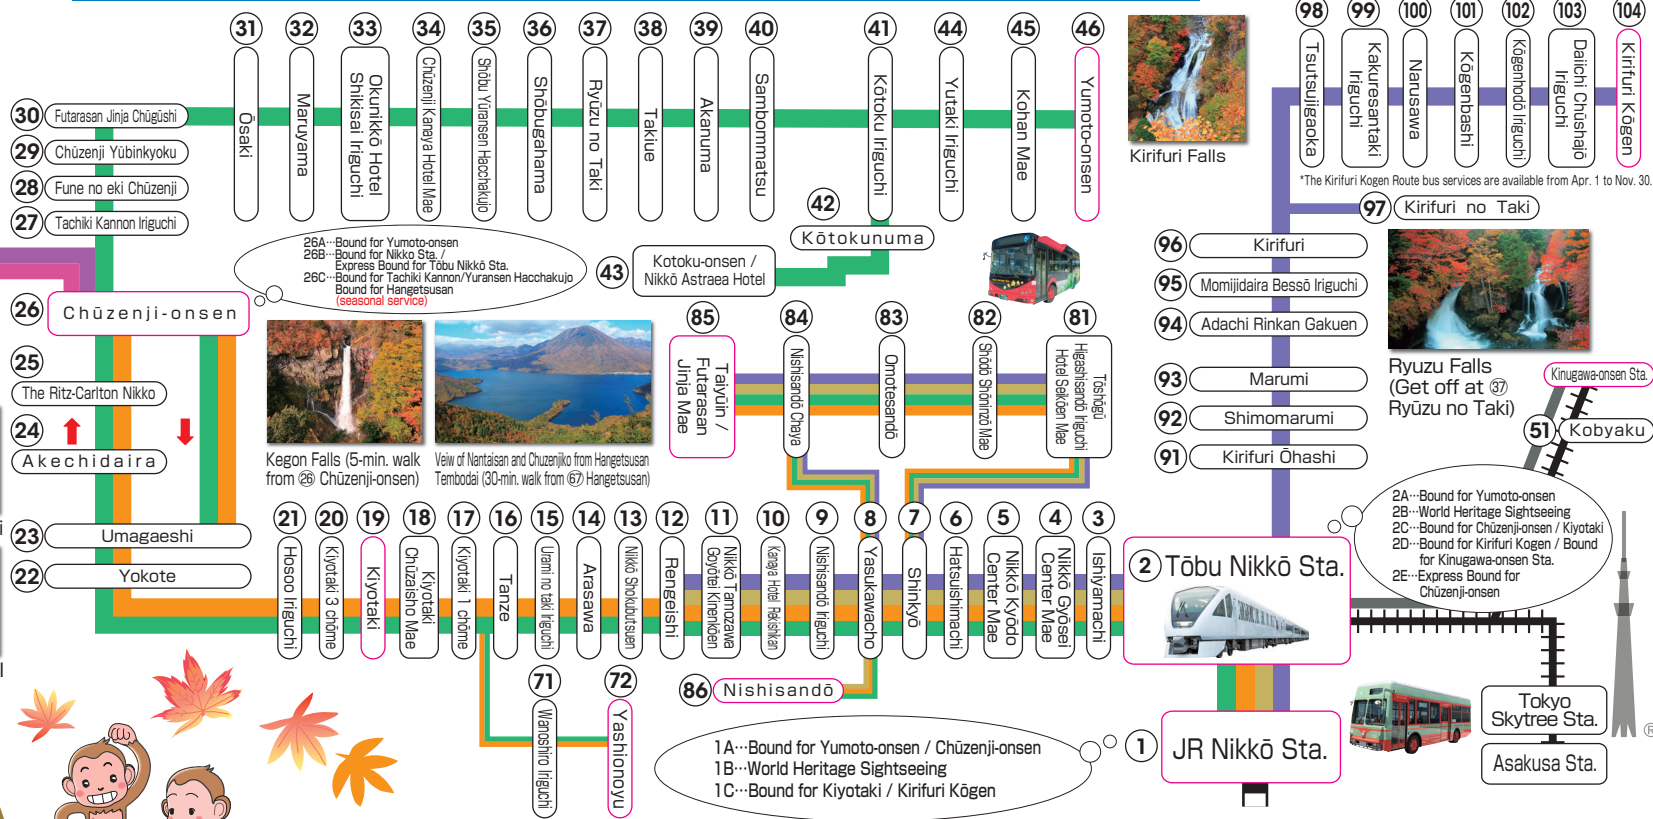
31 Ōsaki
32 Maruyama
33 Okunikkō Hotel Shikisai Iriguchi
34 Chūzenji Kanaya Hotel Mae
35 Shōbu Yūransen Hacchakujō
36 Shōbugahama
37 Ryūzu no Taki
38 Takiue
39 Akanuma
40 Sambommatsu
41 Kōtoku Iriguchi
44 Yutaki Iriguchi
45 Kohan Mae
46 Yumoto-onsen

Kirifuri Falls

98 Tsutsujigaoka
99 Kakuresantaki Iriguchi
100 Narusawa
101 Kōgenbashi
102 Kōgenhodō Iriguchi
103 Daichi Chūshajō Iriguchi
104 Kirifuri Kōgen

*The Kirifuri Kogen Route bus services are available from Apr. 1 to Nov. 30.

97 Kirifuri no Taki

30 Futarasan Jinja Chūgūshi
29 Chūzenji Yūbinkyoku
28 Fune no eki Chūzenji
27 Tachiki Kannon Iriguchi

42 Kōtokunuma

26A···Bound for Yumoto-onsen
26B···Bound for Nikko Sta. / Express Bound for Tōbu Nikkō Sta.
26C···Bound for Tachiki Kannon/Yuransen Hacchakujo Bound for Hangetsusan (seasonal service)

43 Kotoku-onsen / Nikkō Astraea Hotel

96 Kirifuri
95 Momijidaira Bessō Iriguchi
94 Adachi Rinkan Gakuen

26 Chūzenji-onsen
25 The Ritz-Carlton Nikko
24 Akechidaira

Kegon Falls (5-min. walk from 26 Chūzenji-onsen)
Veiw of Nantaisan and Chuzenjiko from Hangetsusan Tembodai (30-min. walk from 67 Hangetsusan)

85 Taiyūin / Futarasan Jinja Mae
84 Nishisandō Chaya
83 Omotesandō
82 Shōdō Shōninzō Mae
81 Tōshōgū Higashisandō Iriguchi Hotel Seikōen Mae

93 Marumi
92 Shimomarumi
91 Kirifuri Ōhashi

Ryuzu Falls (Get off at 37 Ryūzu no Taki)

Kinugawa-onsen Sta.
51 Kobyaku

23 Umagaeshi
22 Yokote

21 Hosoo Iriguchi
20 Kiyotaki 3 chōme
19 Kiyotaki
18 Kiyotaki Chūzaisho Mae
17 Kiyotaki 1 chōme
16 Tanze
15 Urami no taki Iriguchi
14 Arasawa
13 Nikkō Shokubutsuen
12 Rengeishi
11 Nikkō Tamozawa Goyōtei Kinenkōen
10 Kanaya Hotel Rekishikan
9 Nishisandō Iriguchi
8 Yasukawachō
7 Shinkyō
6 Hatsuishimachi
5 Nikkō Kyōdo Center Mae
4 Nikkō Gyōsei Center Mae
3 Ishiyamachi

2A···Bound for Yumoto-onsen
2B···World Heritage Sightseeing
2C···Bound for Chūzenji-onsen / Kiyotaki
2D···Bound for Kirifuri Kogen / Bound for Kinugawa-onsen Sta.
2E···Express Bound for Chūzenji-onsen

2 Tōbu Nikkō Sta.

71 Wanoshiro Iriguchi
72 Yashionoyu
86 Nishisandō

1A···Bound for Yumoto-onsen / Chūzenji-onsen
1B···World Heritage Sightseeing
1C···Bound for Kiyotaki / Kirifuri Kōgen

1 JR Nikkō Sta.

Tokyo Skytree Sta.
Asakusa Sta.